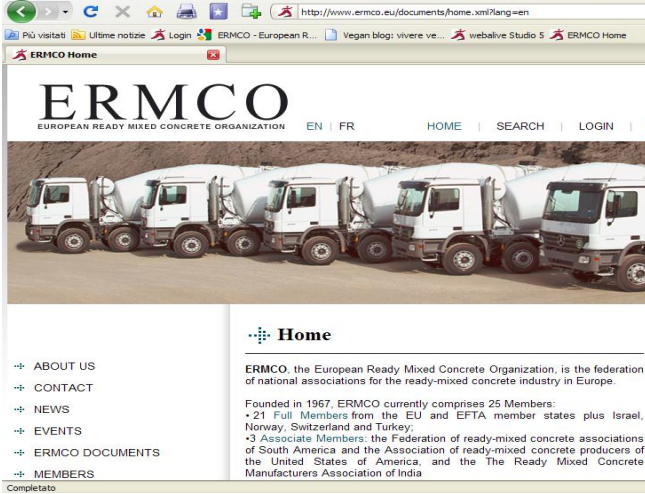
http://www.ermco.eu/documents/home.xml?lang=en

Più visitati | Ultime notizie | Login | ERMCO - European R... | Vegan blog: vivere ve... | webalive Studio 5 | ERMCO Home

ERMCO Home

ERMCO
EUROPEAN READY MIXED CONCRETE ORGANIZATION

EN | FR

HOME | SEARCH | LOGIN |

Home

ABOUT US
CONTACT
NEWS
EVENTS
ERMCO DOCUMENTS
MEMBERS

ERMCO, the European Ready Mixed Concrete Organization, is the federation of national associations for the ready-mixed concrete industry in Europe.

Founded in 1967, ERMCO currently comprises 25 Members:
• 21 Full Members from the EU and EFTA member states plus Israel, Norway, Switzerland and Turkey;
•3 Associate Members: the Federation of ready-mixed concrete associations of South America and the Association of ready-mixed concrete producers of the United States of America, and the The Ready Mixed Concrete Manufacturers Association of India

Completato